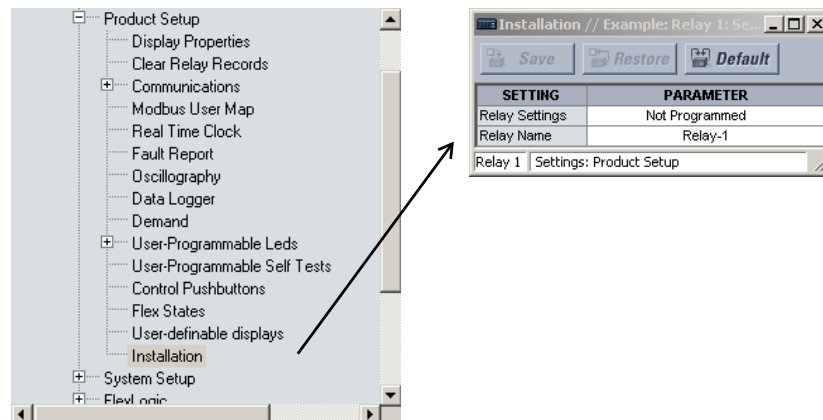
Product Setup
Display Properties
Clear Relay Records
Communications
Modbus User Map
Real Time Clock
Fault Report
Oscillography
Data Logger
Demand
User-Programmable Leds
User-Programmable Self Tests
Control Pushbuttons
Flex States
User-definable displays
Installation
System Setup
FlexLogic

Installation // Example: Relay 1: Se...

Save | Restore | Default

| SETTING | PARAMETER |
|---|---|
| Relay Settings | Not Programmed |
| Relay Name | Relay-1 |

Relay 1 | Settings: Product Setup